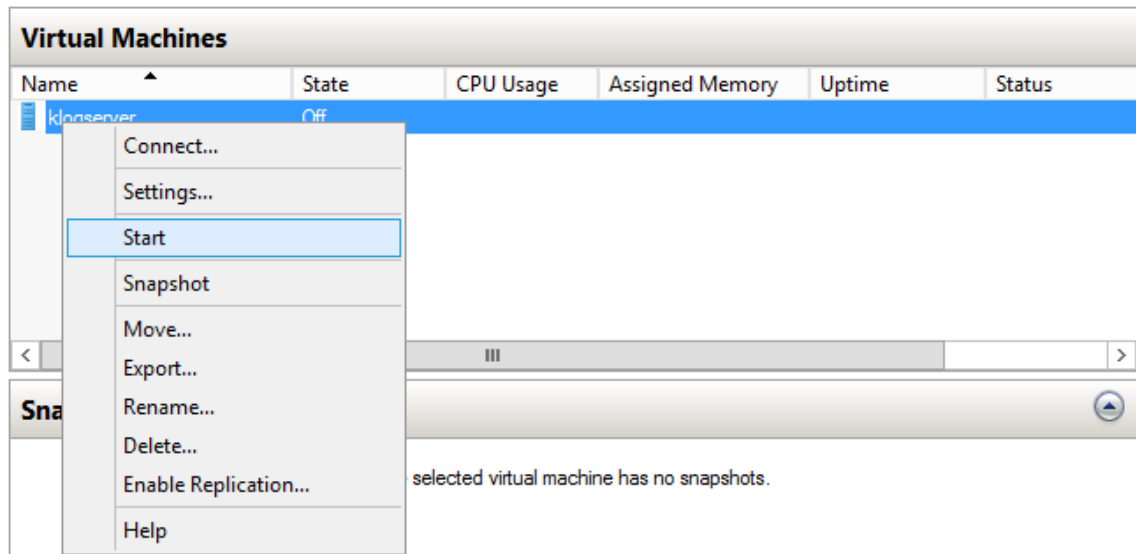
Virtual Machines

| Name | State | CPU Usage | Assigned Memory | Uptime | Status |
|---|---|---|---|---|---|
| klogserver | Off | | | | |

Connect...
Settings...
Start
Snapshot
Move...
Export...
Rename...
Delete...
Enable Replication...
Help

Sna

selected virtual machine has no snapshots.